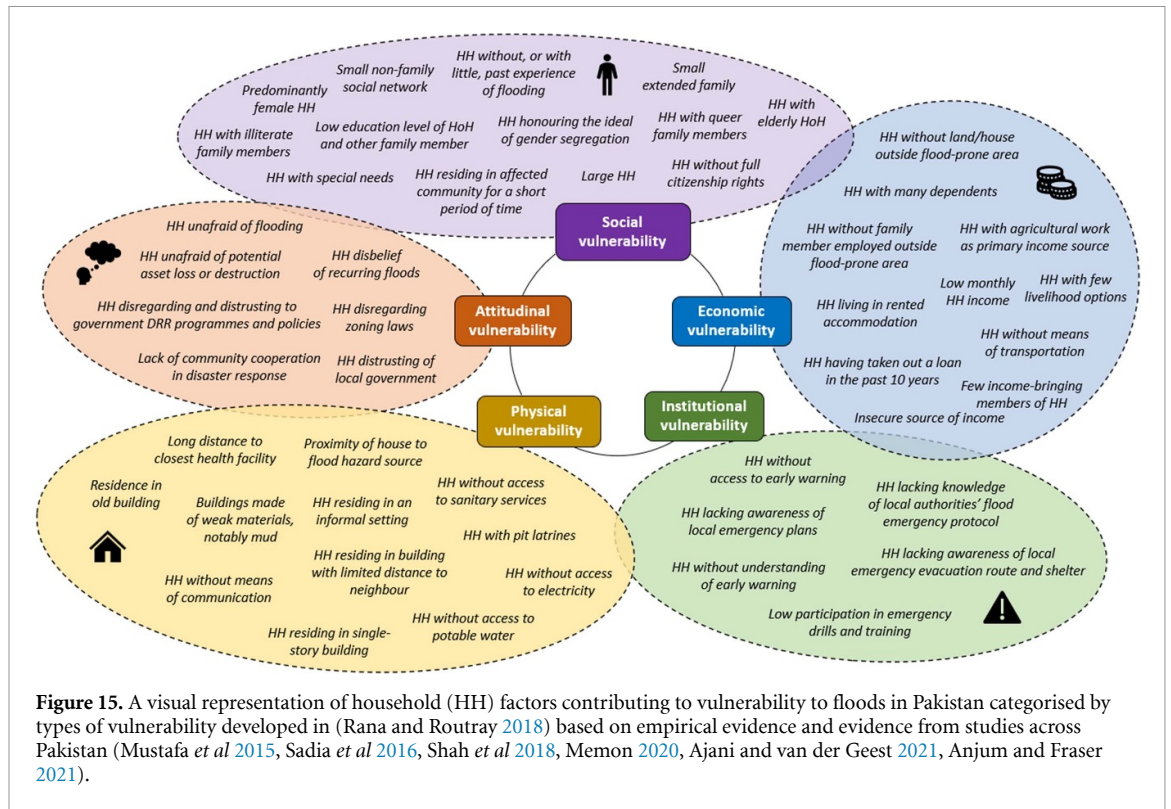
HH without, or with little, past experience of flooding

Small non-family social network

Predominantly female HH

Small extended family

HH with elderly HoH

HH with illiterate family members

Low education level of HoH and other family member

HH honouring the ideal of gender segregation

HH with queer family members

HH with special needs

HH residing in affected community for a short period of time

Large HH

HH without full citizenship rights

Social vulnerability

HH without land/house outside flood-prone area

HH with many dependents

HH without family member employed outside flood-prone area

HH with agricultural work as primary income source

Low monthly HH income

HH with few livelihood options

HH living in rented accommodation

Economic vulnerability

HH without means of transportation

HH having taken out a loan in the past 10 years

Few income-bringing members of HH

Insecure source of income

HH unafraid of flooding

HH unafraid of potential asset loss or destruction

HH disbelief of recurring floods

HH disregarding and distrusting to government DRR programmes and policies

HH disregarding zoning laws

Attitudinal vulnerability

Lack of community cooperation in disaster response

HH distrusting of local government

Physical vulnerability

Institutional vulnerability

Long distance to closest health facility

Proximity of house to flood hazard source

Residence in old building

Buildings made of weak materials, notably mud

HH residing in an informal setting

HH without access to sanitary services

HH with pit latrines

HH residing in building with limited distance to neighbour

HH without access to electricity

HH without means of communication

HH without access to potable water

HH residing in single-story building

HH without access to early warning

HH lacking knowledge of local authorities' flood emergency protocol

HH lacking awareness of local emergency plans

HH lacking awareness of local emergency evacuation route and shelter

HH without understanding of early warning

Low participation in emergency drills and training

**Figure 15.** A visual representation of household (HH) factors contributing to vulnerability to floods in Pakistan categorised by types of vulnerability developed in (Rana and Routray 2018) based on empirical evidence and evidence from studies across Pakistan (Mustafa *et al* 2015, Sadia *et al* 2016, Shah *et al* 2018, Memon 2020, Ajani and van der Geest 2021, Anjum and Fraser 2021).